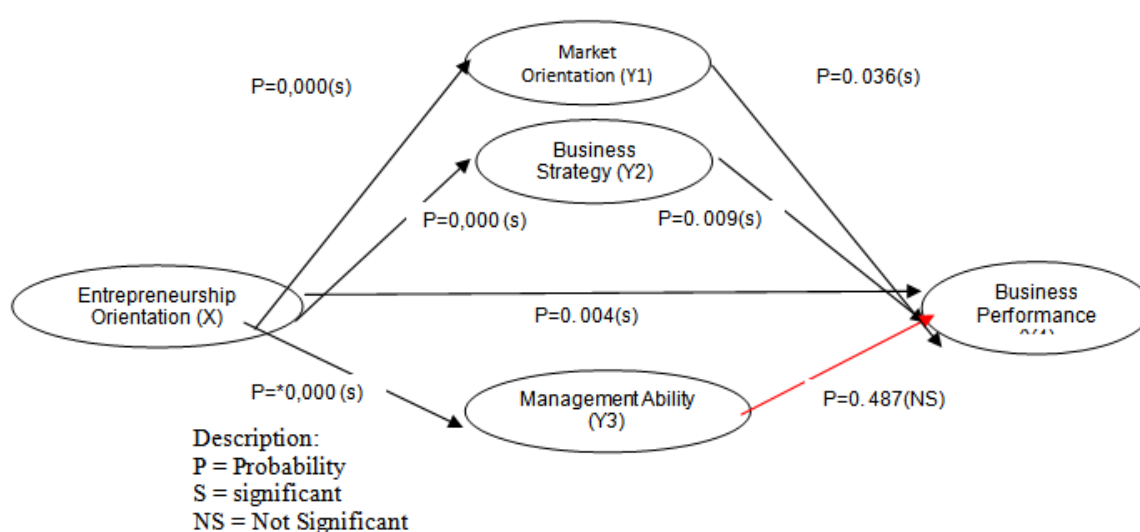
Market Orientation (Y1)

P=0,000(s)

P=0. 036(s)

Business Strategy (Y2)

P=0,000 (s)

P=0. 009(s)

Entrepreneurship Orientation (X)

Business Performance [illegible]

P=0. 004(s)

P=*0,000 (s)

Management Ability (Y3)

P=0. 487(NS)

Description:
P = Probability
S = significant
NS = Not Significant